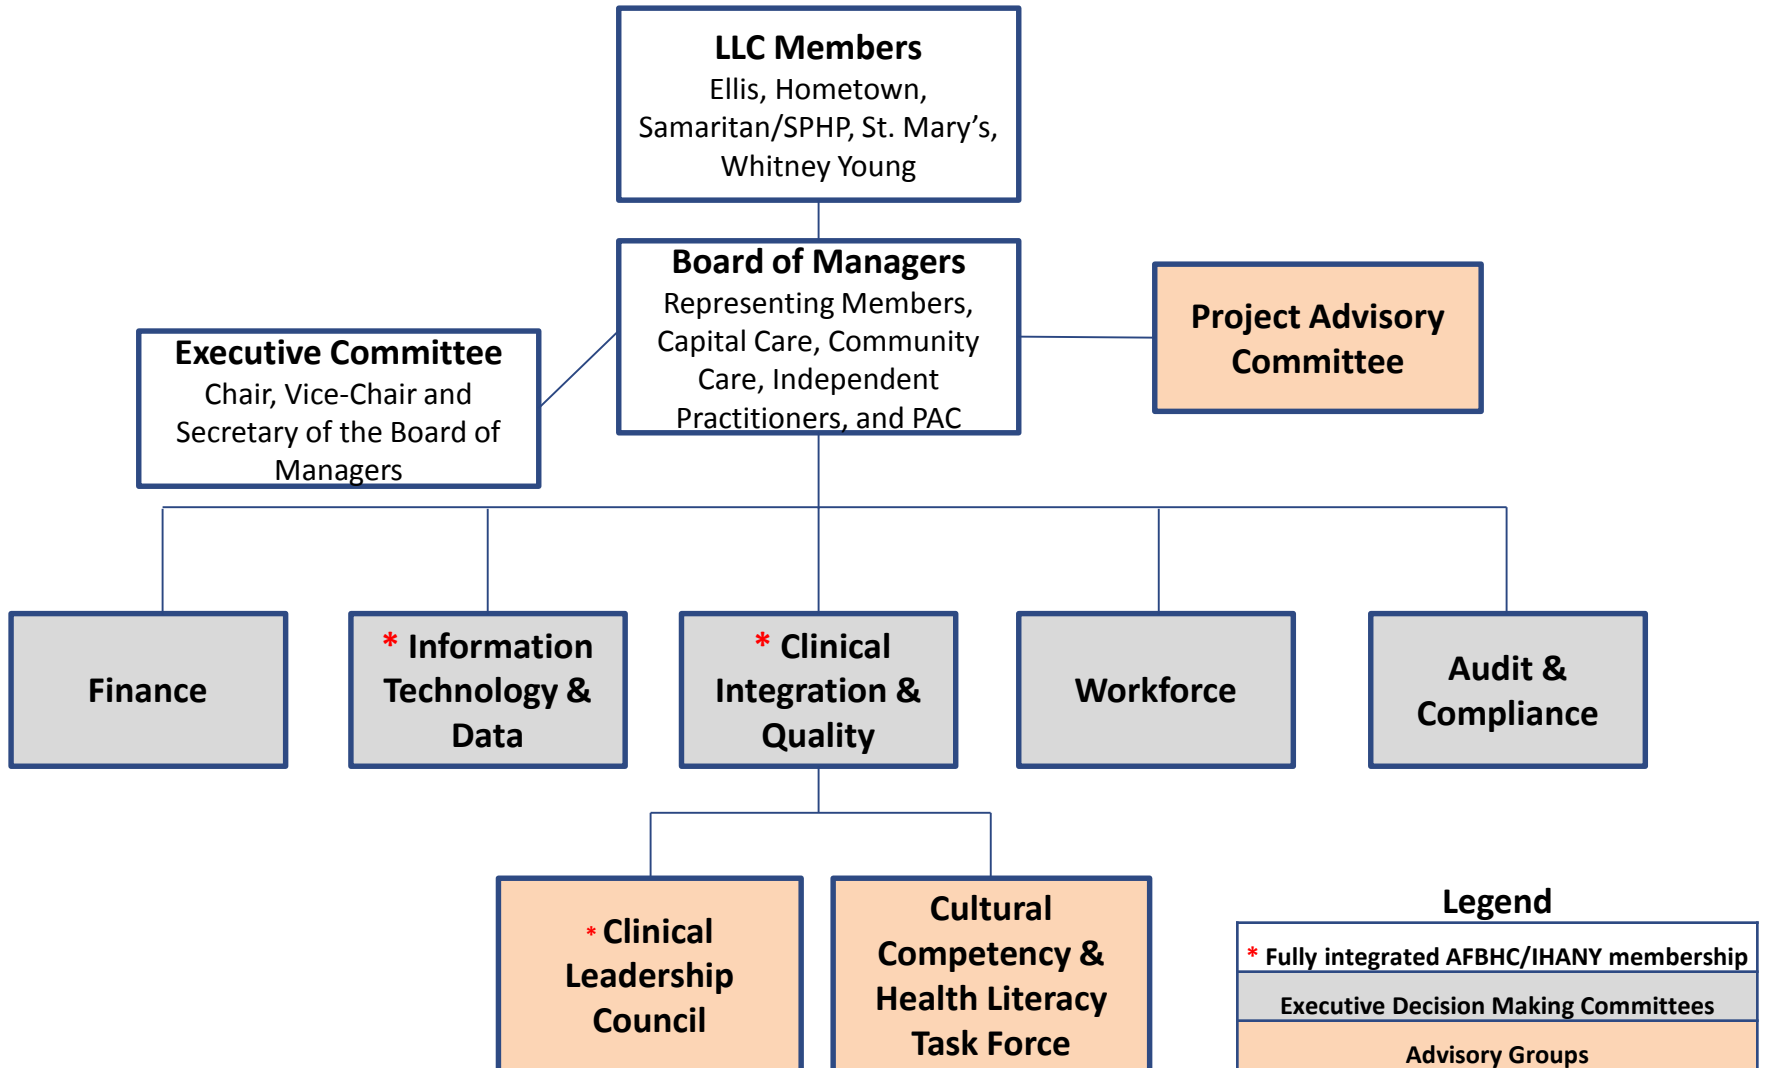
LLC Members
Ellis, Hometown, Samaritan/SPHP, St. Mary's, Whitney Young

Board of Managers
Representing Members, Capital Care, Community Care, Independent Practitioners, and PAC

Executive Committee
Chair, Vice-Chair and Secretary of the Board of Managers

Project Advisory Committee

Finance

* Information Technology & Data

* Clinical Integration & Quality

Workforce

Audit & Compliance

* Clinical Leadership Council

Cultural Competency & Health Literacy Task Force

Legend
* Fully integrated AFBHC/IHANY membership
Executive Decision Making Committees
Advisory Groups